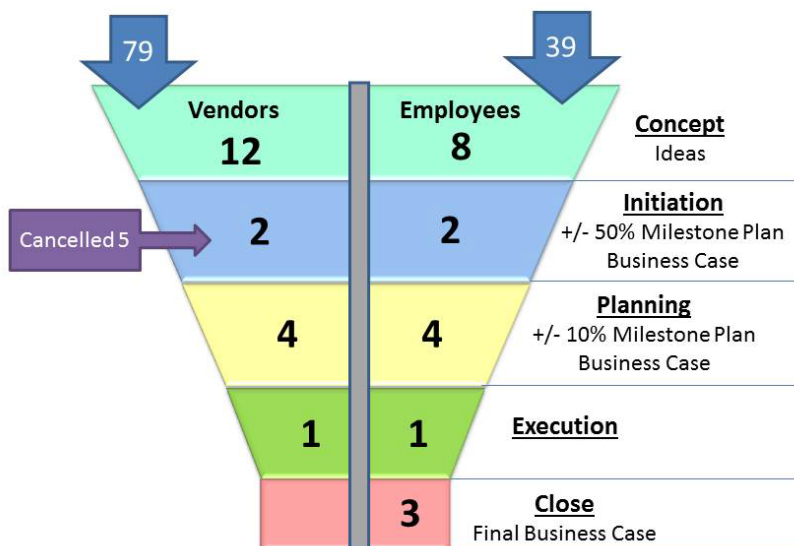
79

39

Vendors
12

Employees
8

Concept
Ideas

Cancelled 5

2

2

Initiation
+/- 50% Milestone Plan
Business Case

4

4

Planning
+/- 10% Milestone Plan
Business Case

1

1

Execution

3

Close
Final Business Case